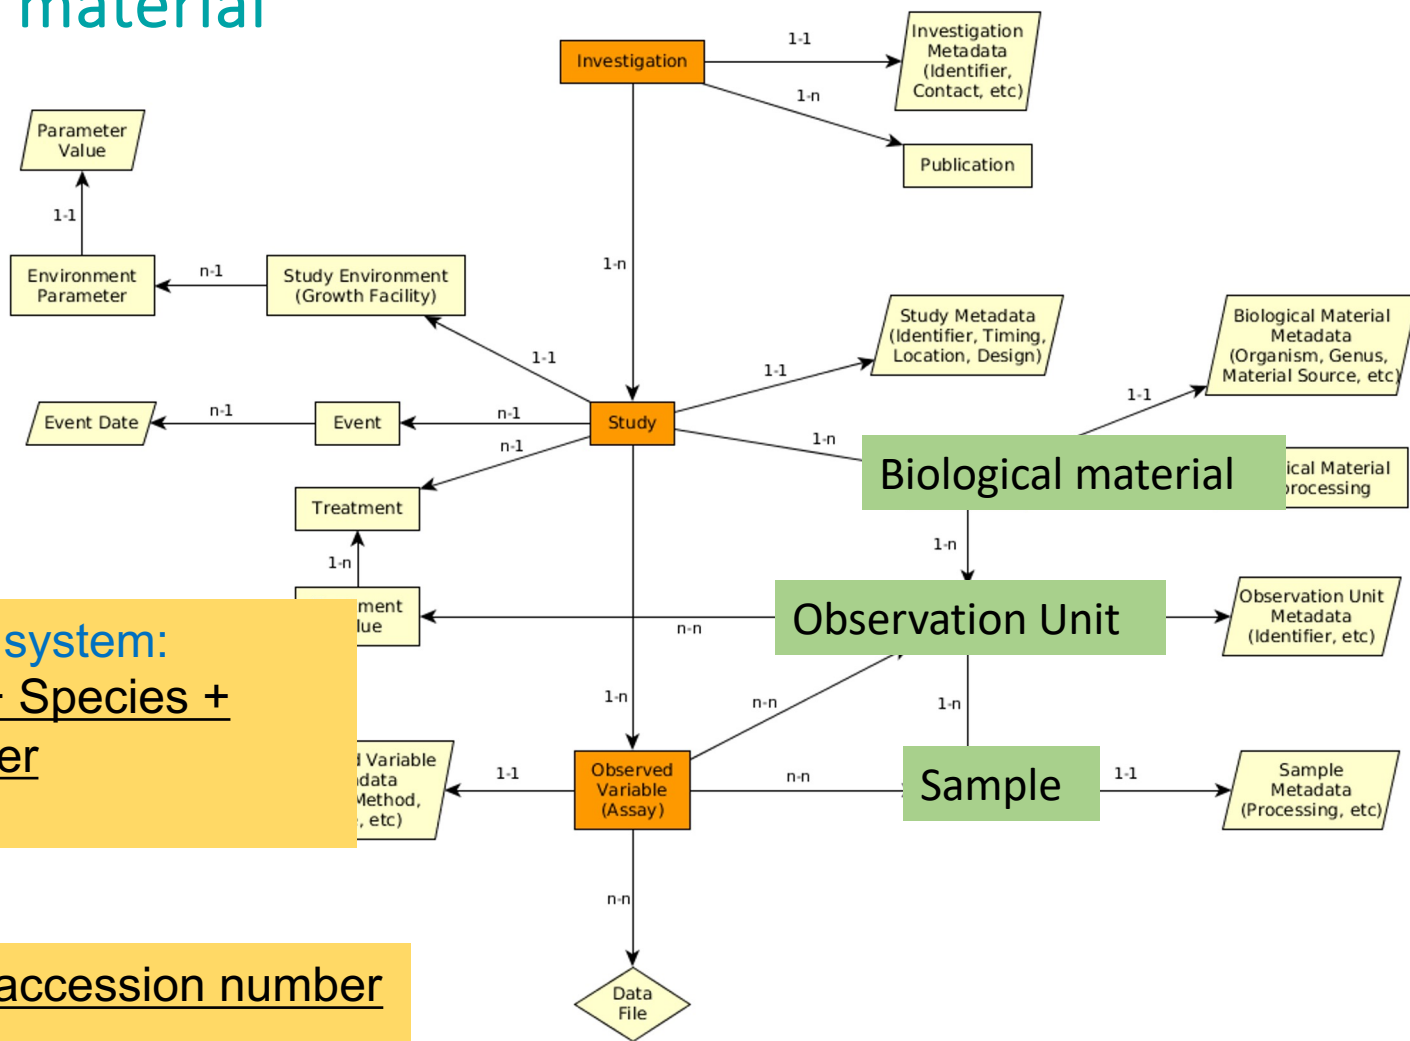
material

Investigation

1-1

Investigation Metadata (Identifier, Contact, etc)

1-n

Publication

Parameter Value

1-1

Environment Parameter

n-1

Study Environment (Growth Facility)

1-n

Study Metadata (Identifier, Timing, Location, Design)

Biological Material Metadata (Organism, Genus, Material Source, etc)

1-1

1-1

1-1

Event Date

n-1

Event

n-1

Study

1-n

n-1

Biological material

ical Material rocessing

Treatment

1-n

1-n

ment lue

n-n

Observation Unit

Observation Unit Metadata (Identifier, etc)

system:

Species +

er

1-n

n-n

1-n

l Variable data Method, , etc)

1-1

Observed Variable (Assay)

n-n

Sample

1-1

Sample Metadata (Processing, etc)

n-n

Data File

accession number